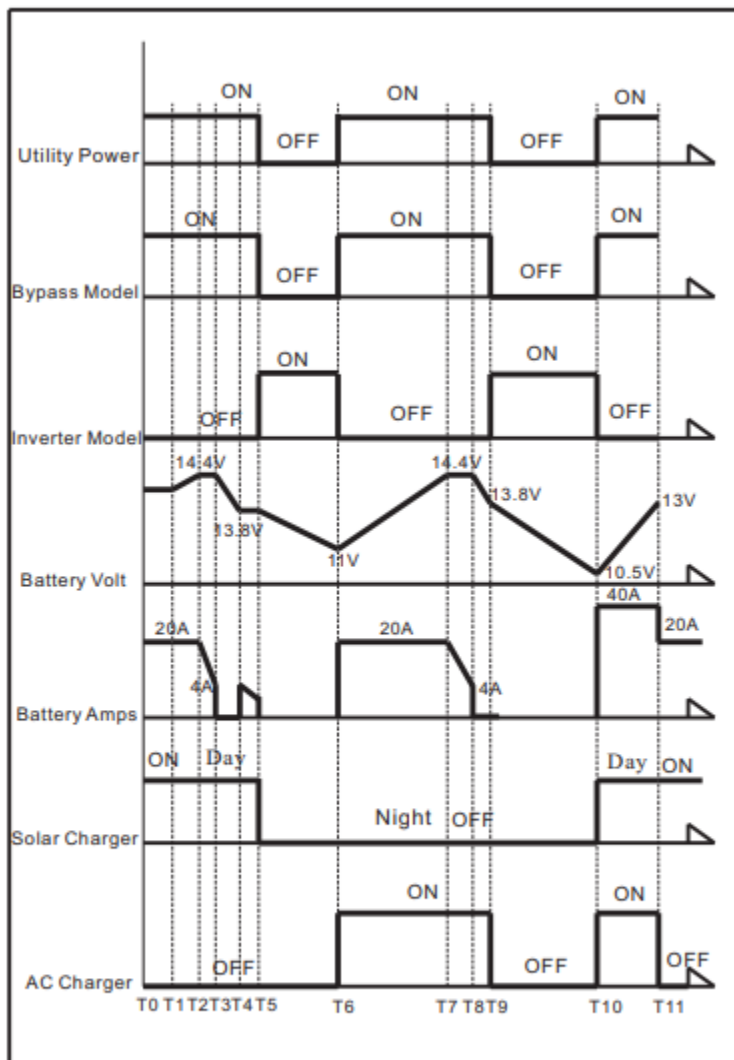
ON
ON
ON
Utility Power
OFF
OFF
ON
ON
ON
Bypass Model
OFF
OFF
ON
ON
OFF
Inverter Model
OFF
OFF
14.4V
14.4V
13.8V
13V
13.8V
11V
10.5V
Battery Volt
40A
20A
20A
20A
4A
4A
Battery Amps
ON
Day
Day
ON
Night
OFF
Solar Charger
ON
ON
OFF
OFF
OFF
AC Charger
T0 T1 T2 T3 T4 T5
T6
T7 T8 T9
T10
T11